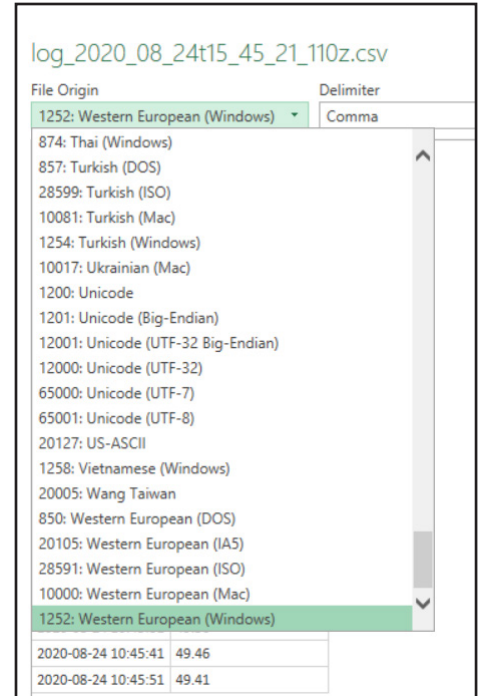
log_2020_08_24t15_45_21_110z.csv

File Origin

1252: Western European (Windows)

Delimiter

Comma

874: Thai (Windows)
857: Turkish (DOS)
28599: Turkish (ISO)
10081: Turkish (Mac)
1254: Turkish (Windows)
10017: Ukrainian (Mac)
1200: Unicode
1201: Unicode (Big-Endian)
12001: Unicode (UTF-32 Big-Endian)
12000: Unicode (UTF-32)
65000: Unicode (UTF-7)
65001: Unicode (UTF-8)
20127: US-ASCII
1258: Vietnamese (Windows)
20005: Wang Taiwan
850: Western European (DOS)
20105: Western European (IA5)
28591: Western European (ISO)
10000: Western European (Mac)
1252: Western European (Windows)

| | |
|---|---|
| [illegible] | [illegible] |
| 2020-08-24 10:45:41 | 49.46 |
| 2020-08-24 10:45:51 | 49.41 |